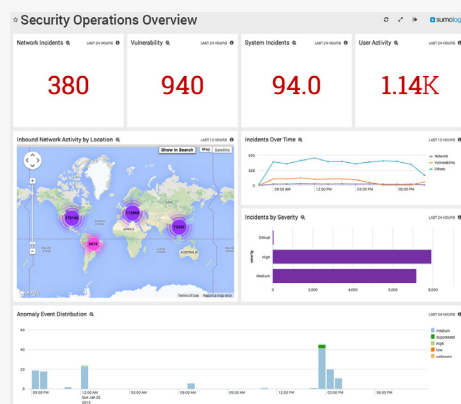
Security Operations Overview

sumologic

Network Incidents
LAST 24 HOURS
380

Vulnerability
LAST 24 HOURS
940

System Incidents
LAST 24 HOURS
94.0

User Activity
LAST 24 HOURS
1.14K

Inbound Network Activity by Location
LAST 15 HOURS
Show in Search
Map
Satellite
115416
113800
112442
8474
Google

Incidents Over Time
LAST 15 HOURS
Network
Vulnerability
Others
09:00 AM
12:00 PM
03:00 PM
06:00 PM

Incidents by Severity
LAST 24 HOURS
Critical
High
Medium
0
2,000
4,000
6,000
8,000

Anomaly Event Distribution
LAST 24 HOURS
60
40
20
0
03:00 PM
06:00 PM
09:00 PM
12:00 AM
Mon Jan 26
2015
03:00 AM
06:00 AM
09:00 AM
12:00 PM
medium
suppressed
high
low
unknown